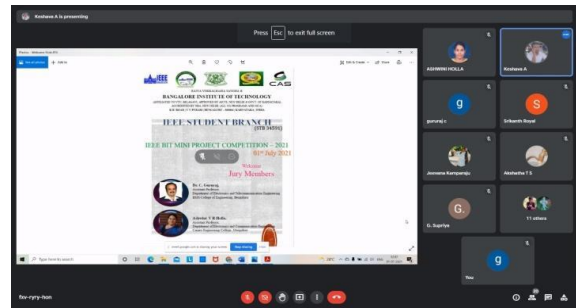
Keshava A is presenting

Press Esc to exit full screen

IEEE

CAS

BANGALORE INSTITUTE OF TECHNOLOGY

IEEE STUDENT BRANCH

(STB 16591)

IEEE BIT MINI PROJECT COMPETITION – 2021

01st July 2021

Welcome

Jury Members

Dr. C. Gururaj

Ashwini Y H Holla

Stop sharing

ASHWINI HOLLA

Keshava A

g

gururaj c

S

Srikanth Bayal

Jeevana Kampanaju

Akshatha T S

G.

G. Supriya

11 others

g

You

fsv-ryry-hsn